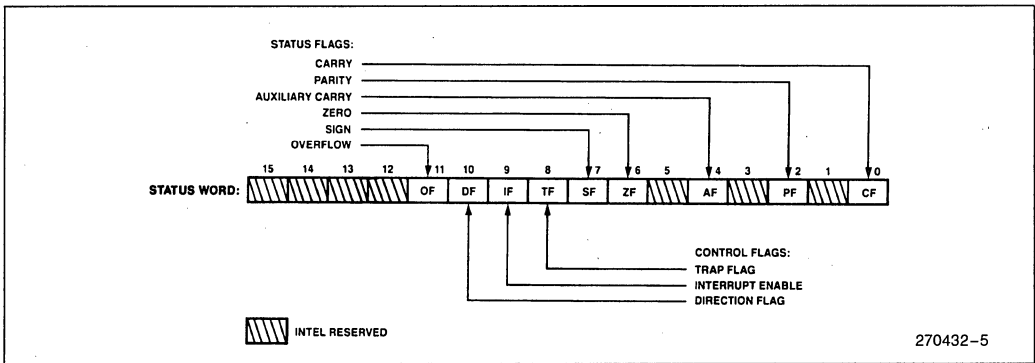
STATUS FLAGS:
CARRY
PARITY
AUXILIARY CARRY
ZERO
SIGN
OVERFLOW

15 14 13 12 11 10 9 8 7 6 5 4 3 2 1 0

STATUS WORD:

| 15 | 14 | 13 | 12 | 11 | 10 | 9 | 8 | 7 | 6 | 5 | 4 | 3 | 2 | 1 | 0 |
|---|---|---|---|---|---|---|---|---|---|---|---|---|---|---|---|
| | | | | OF | DF | IF | TF | SF | ZF | | AF | | PF | | CF |

CONTROL FLAGS:
TRAP FLAG
INTERRUPT ENABLE
DIRECTION FLAG

INTEL RESERVED

270432–5